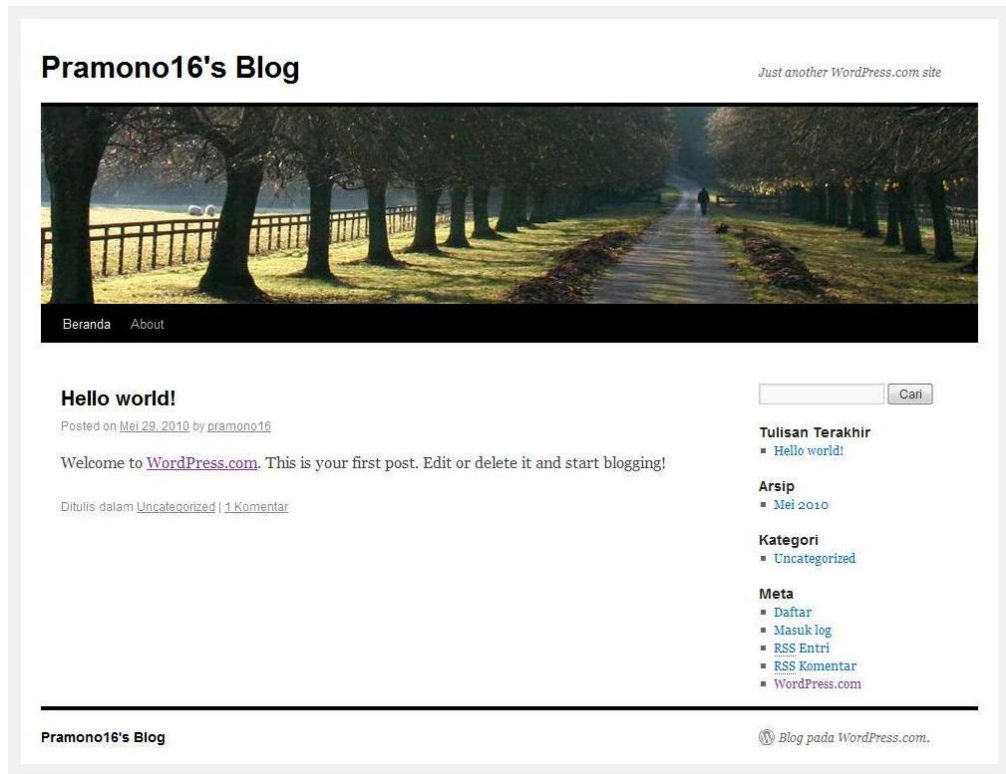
Pramono16's Blog

Just another WordPress.com site

Beranda About

Hello world!

Posted on Mei 29, 2010 by pramono16

Welcome to WordPress.com. This is your first post. Edit or delete it and start blogging!

Ditulis dalam Uncategorized | 1 Komentar

Cari

Tulisan Terakhir
- Hello world!

Arsip
- Mei 2010

Kategori
- Uncategorized

Meta
- Daftar
- Masuk log
- RSS Entri
- RSS Komentar
- WordPress.com

Pramono16's Blog

Blog pada WordPress.com.